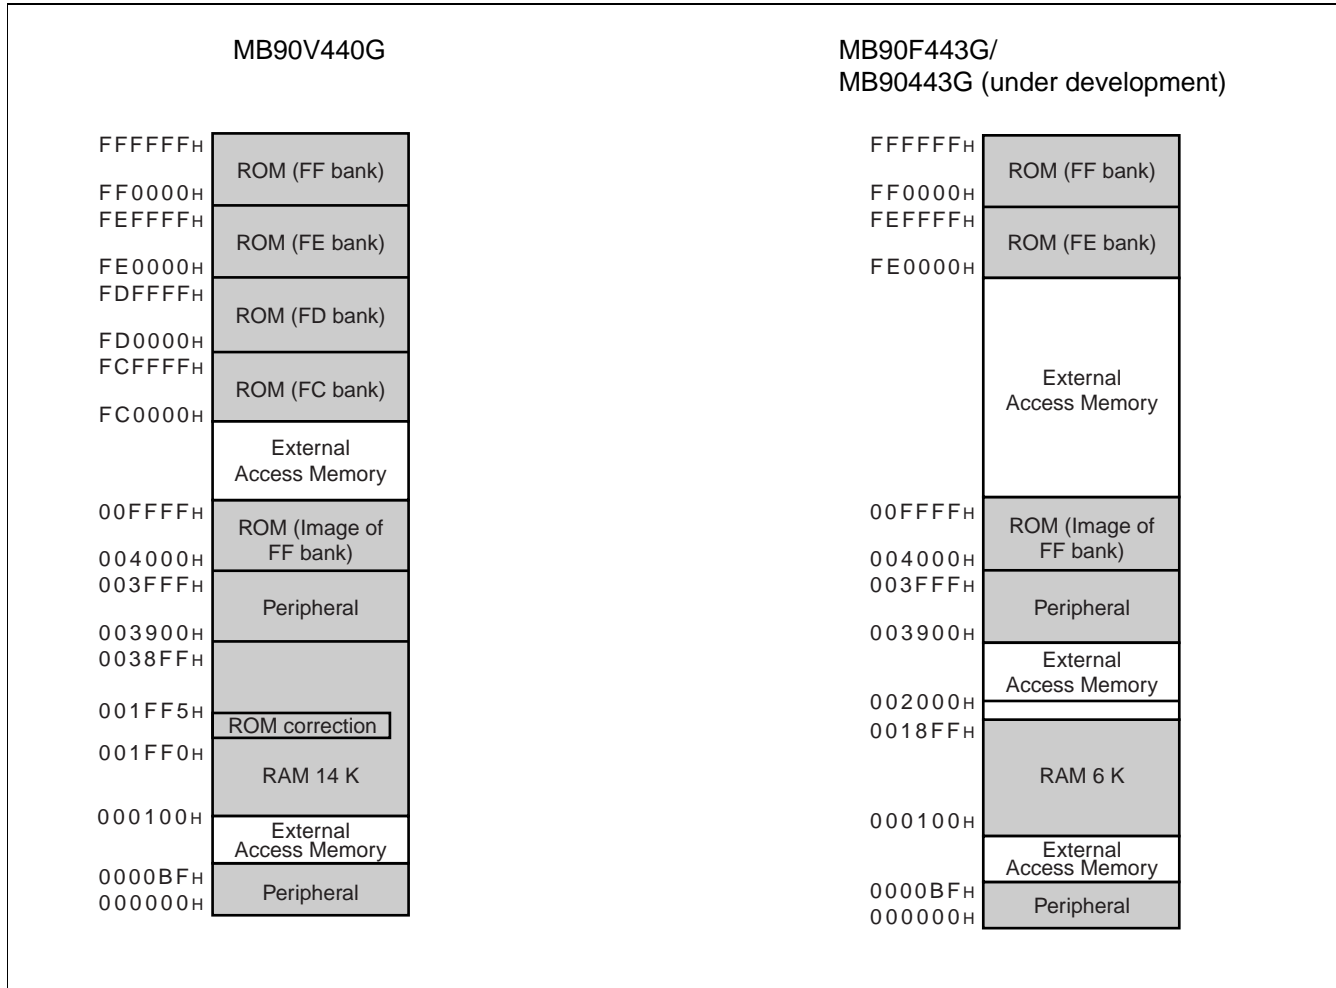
MB90V440G

FFFFFFH
ROM (FF bank)
FF0000H
FEFFFFH
ROM (FE bank)
FE0000H
FDFFFFH
ROM (FD bank)
FD0000H
FCFFFFH
ROM (FC bank)
FC0000H
External Access Memory
00FFFFH
ROM (Image of FF bank)
004000H
003FFFH
Peripheral
003900H
0038FFH
001FF5H
ROM correction
001FF0H
RAM 14 K
000100H
External Access Memory
0000BFH
Peripheral
000000H

MB90F443G/
MB90443G (under development)

FFFFFFH
ROM (FF bank)
FF0000H
FEFFFFH
ROM (FE bank)
FE0000H
External Access Memory
00FFFFH
ROM (Image of FF bank)
004000H
003FFFH
Peripheral
003900H
External Access Memory
002000H
0018FFH
RAM 6 K
000100H
External Access Memory
0000BFH
Peripheral
000000H